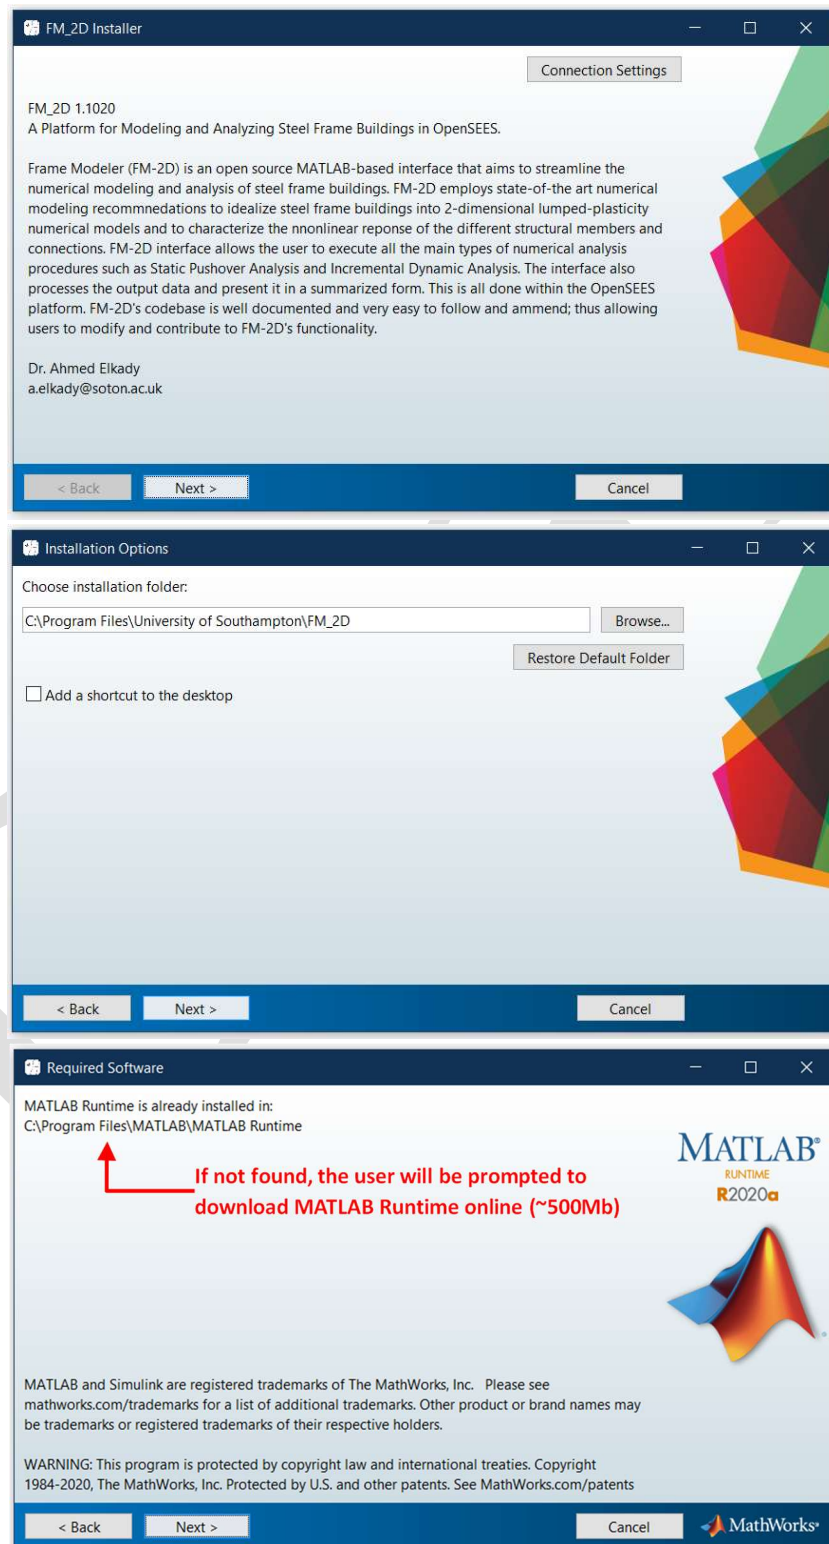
FM_2D Installer

Connection Settings

FM_2D 1.1020
A Platform for Modeling and Analyzing Steel Frame Buildings in OpenSEES.

Frame Modeler (FM-2D) is an open source MATLAB-based interface that aims to streamline the numerical modeling and analysis of steel frame buildings. FM-2D employs state-of-the art numerical modeling recommnedations to idealize steel frame buildings into 2-dimensional lumped-plasticity numerical models and to characterize the nnonlinear reponse of the different structural members and connections. FM-2D interface allows the user to execute all the main types of numerical analysis procedures such as Static Pushover Analysis and Incremental Dynamic Analysis. The interface also processes the output data and present it in a summarized form. This is all done within the OpenSEES platform. FM-2D's codebase is well documented and very easy to follow and ammend; thus allowing users to modify and contribute to FM-2D's functionality.

Dr. Ahmed Elkady
a.elkady@soton.ac.uk

< Back
Next >
Cancel

Installation Options

Choose installation folder:
C:\Program Files\University of Southampton\FM_2D
Browse...
Restore Default Folder
Add a shortcut to the desktop

< Back
Next >
Cancel

Required Software

MATLAB Runtime is already installed in:
C:\Program Files\MATLAB\MATLAB Runtime

If not found, the user will be prompted to download MATLAB Runtime online (~500Mb)

MATLAB®
RUNTIME
R2020a

MATLAB and Simulink are registered trademarks of The MathWorks, Inc. Please see mathworks.com/trademarks for a list of additional trademarks. Other product or brand names may be trademarks or registered trademarks of their respective holders.

WARNING: This program is protected by copyright law and international treaties. Copyright 1984-2020, The MathWorks, Inc. Protected by U.S. and other patents. See MathWorks.com/patents

< Back
Next >
Cancel
MathWorks®